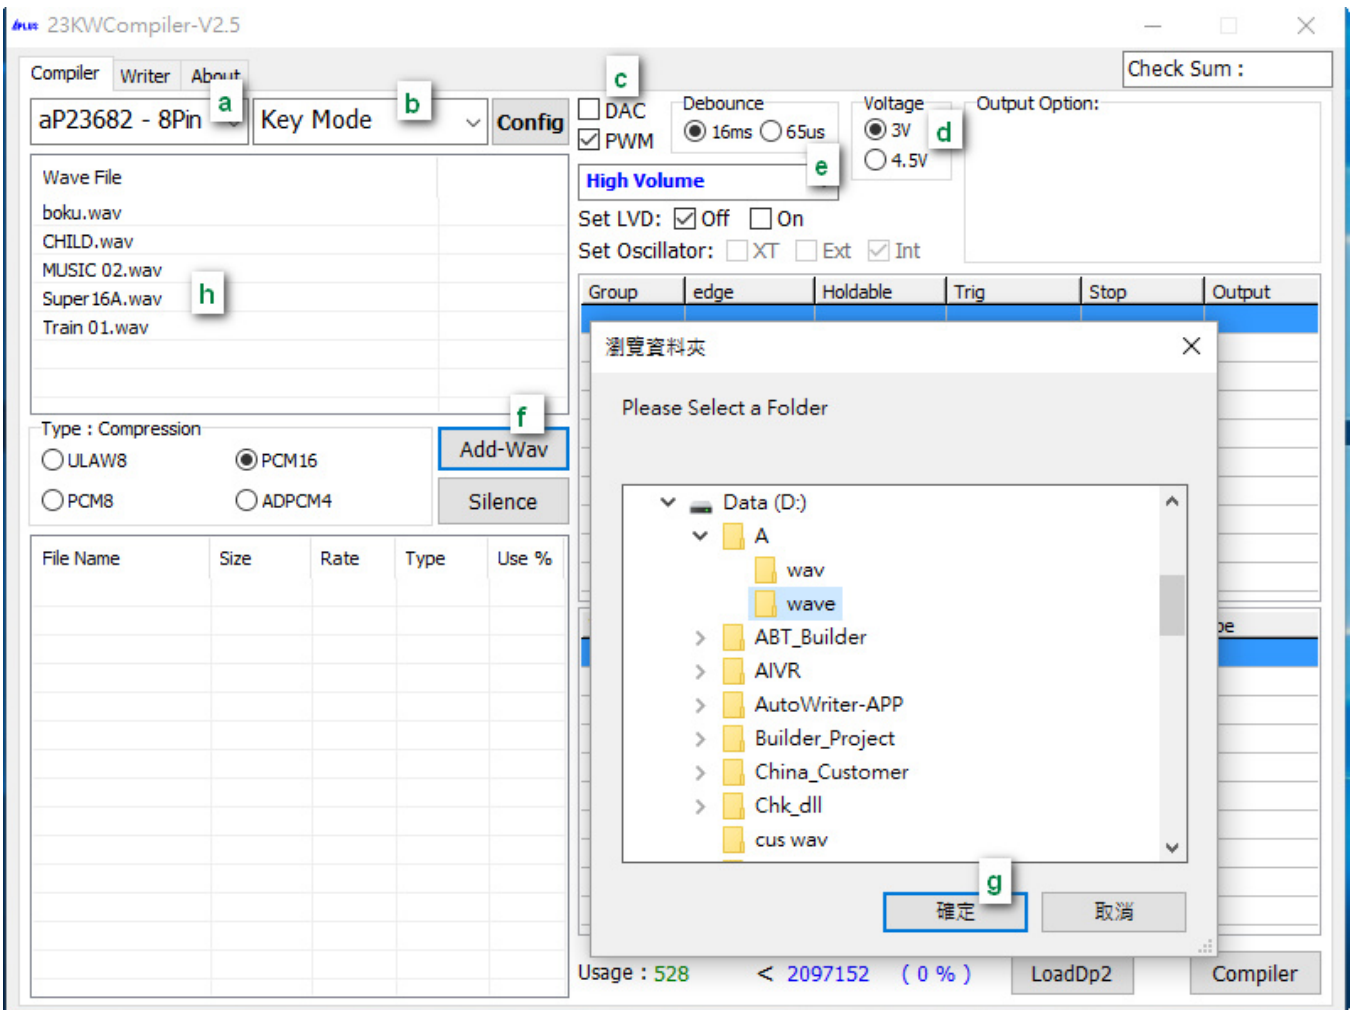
23KWCompiler-V2.5

Check Sum :

Compiler Writer About

aP23682 - 8Pin a Key Mode b Config

c
DAC
PWM

Debounce
16ms 65us

Voltage
3V d
4.5V

Output Option:

High Volume e

Set LVD: Off On

Set Oscillator: XT Ext Int

Wave File
boku.wav
CHILD.wav
MUSIC 02.wav
Super16A.wav h
Train 01.wav

| Group | edge | Holdable | Trig | Stop | Output |
|---|---|---|---|---|---|

瀏覽資料夾

Please Select a Folder

Data (D:)
A
wav
wave
ABT_Builder
AIVR
AutoWriter-APP
Builder_Project
China_Customer
Chk_dll
cus wav

g
確定 取消

Type : Compression
ULAW8 PCM16
PCM8 ADPCM4

f
Add-Wav
Silence

| File Name | Size | Rate | Type | Use % |
|---|---|---|---|---|

pe

Usage : 528 < 2097152 ( 0 % ) LoadDp2 Compiler